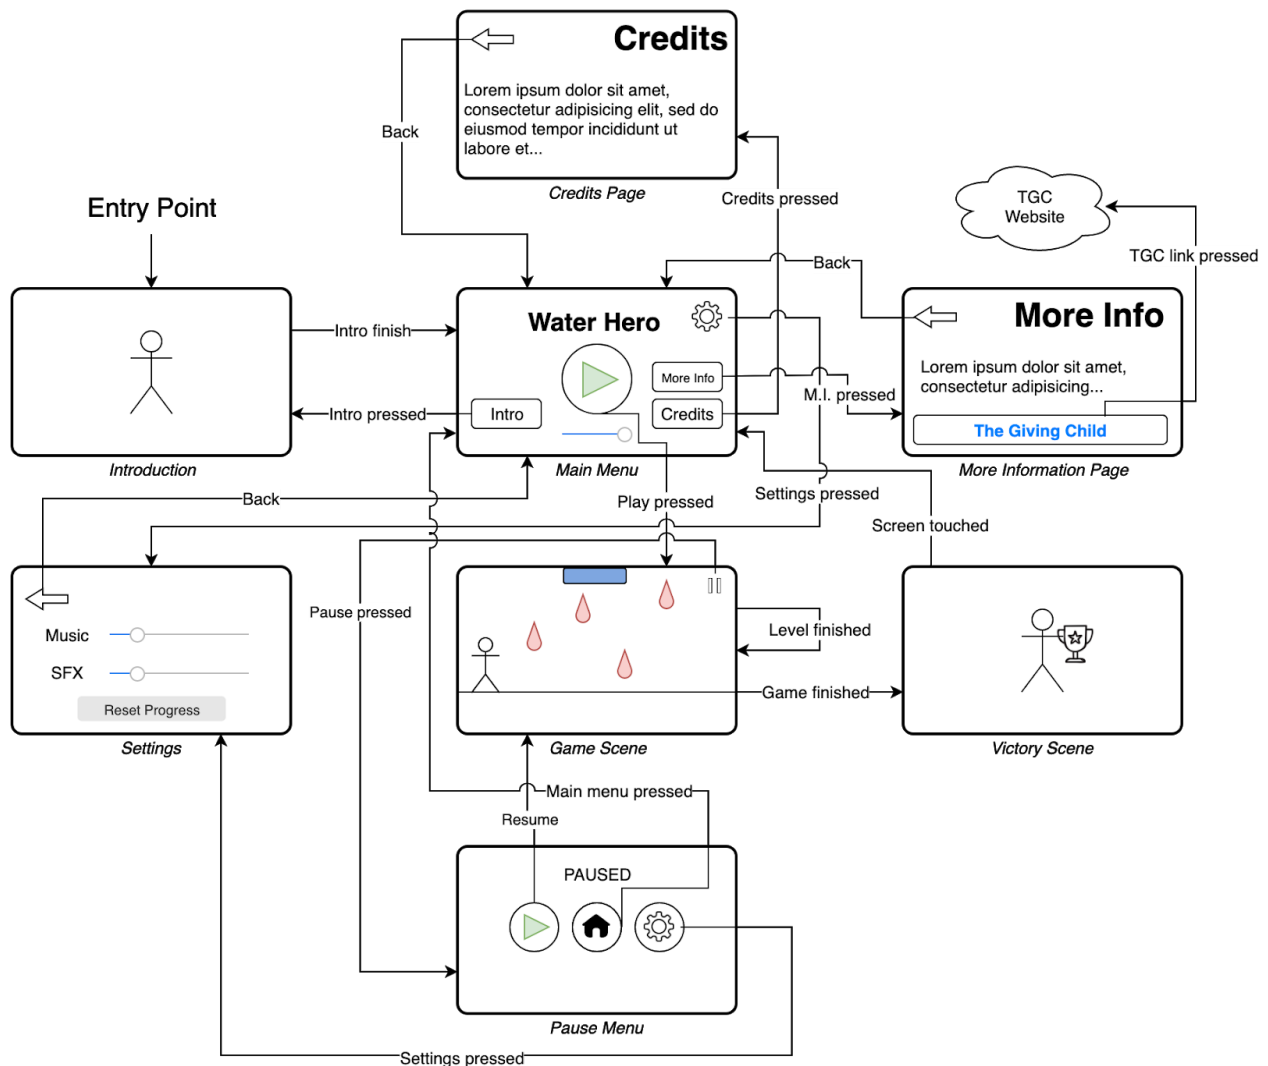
Credits

Lorem ipsum dolor sit amet, consectetur adipisicing elit, sed do eiusmod tempor incididunt ut labore et...

Credits Page

Back

Credits pressed

TGC Website

TGC link pressed

Entry Point

Back

Intro finish

Water Hero

More Info

Lorem ipsum dolor sit amet, consectetur adipisicing...

The Giving Child

More Information Page

More Info

Intro pressed

Intro

Credits

M.I. pressed

Introduction

Main Menu

Back

Play pressed

Settings pressed

Screen touched

Music

SFX

Reset Progress

Settings

Pause pressed

Level finished

Game finished

Game Scene

Victory Scene

Main menu pressed

Resume

PAUSED

Pause Menu

Settings pressed